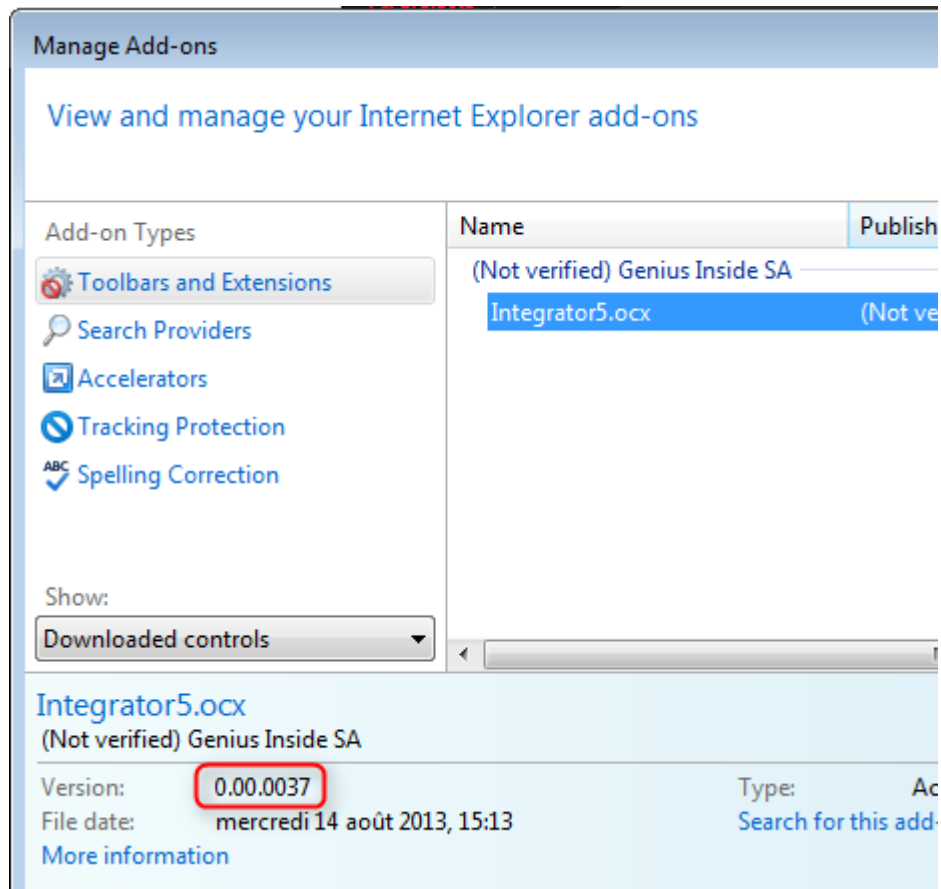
Manage Add-ons

View and manage your Internet Explorer add-ons

Add-on Types

Toolbars and Extensions

Search Providers

Accelerators

Tracking Protection

Spelling Correction

Show:

Downloaded controls

| Name | Publish |
|---|---|
| (Not verified) Genius Inside SA | |
| Integrator5.ocx | (Not ve |

Integrator5.ocx

(Not verified) Genius Inside SA

Version: 0.00.0037

File date: mercredi 14 août 2013, 15:13

More information

Type: A

Search for this add-